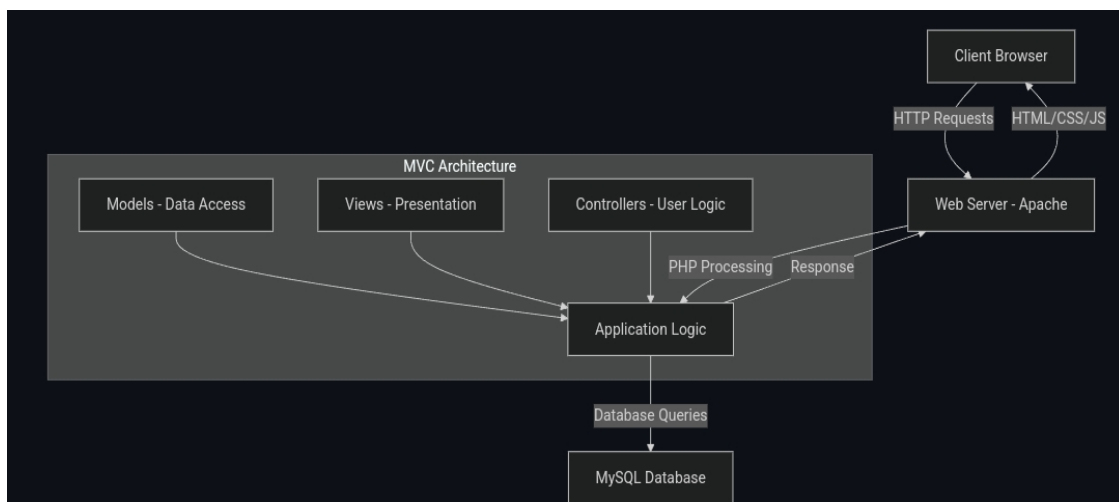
Client Browser

HTTP Requests

HTML/CSS/JS

MVC Architecture

Models - Data Access

Views - Presentation

Controllers - User Logic

Web Server - Apache

PHP Processing

Response

Application Logic

Database Queries

MySQL Database